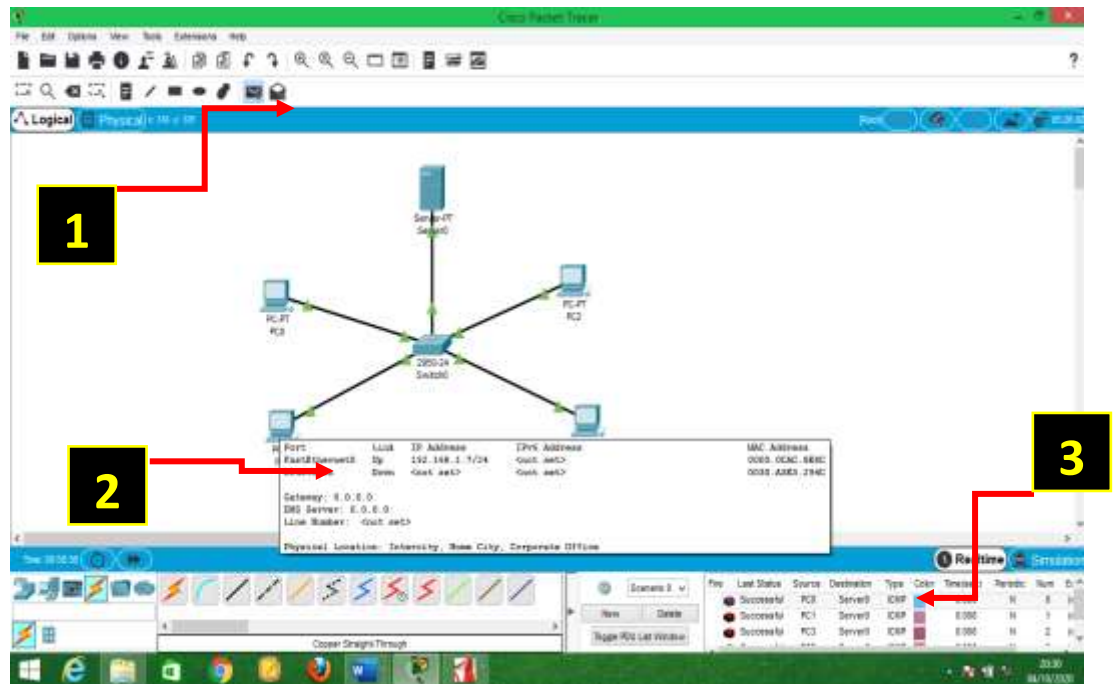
Cisco Packet Tracer

File Edit Options View Tools Extensions Help

?

Logical Physical

Root

1

Server-PT
Server0

PC-PT
PC0

PC-PT
PC2

2950-24
Switch0

2

3

| Port | Link | IP Address | IPv6 Address | MAC Address |
|---|---|---|---|---|
| FastEthernet0 | Up | 192.168.1.7/24 | <not set> | 000S.0CAC.8BBC |
| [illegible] | Down | <not set> | <not set> | 0000.A8E3.294C |

Gateway: 0.0.0.0
DNS Server: 0.0.0.0
Line Number: <not set>

Physical Location: Intercity, Home City, Corporate Office

Realtime Simulation

Scenario 0

New Delete

Toggle PDU List Window

Copper Straight-Through

| Fire | Last Status | Source | Destination | Type | Color | Time(sec) | Periodic | Num | Ed |
|---|---|---|---|---|---|---|---|---|---|
| | Successful | PC0 | Server0 | ICMP | | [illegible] | N | 0 | |
| | Successful | PC1 | Server0 | ICMP | | 0.000 | N | 1 | |
| | Successful | PC3 | Server0 | ICMP | | 0.000 | N | 2 | |

20:30
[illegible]